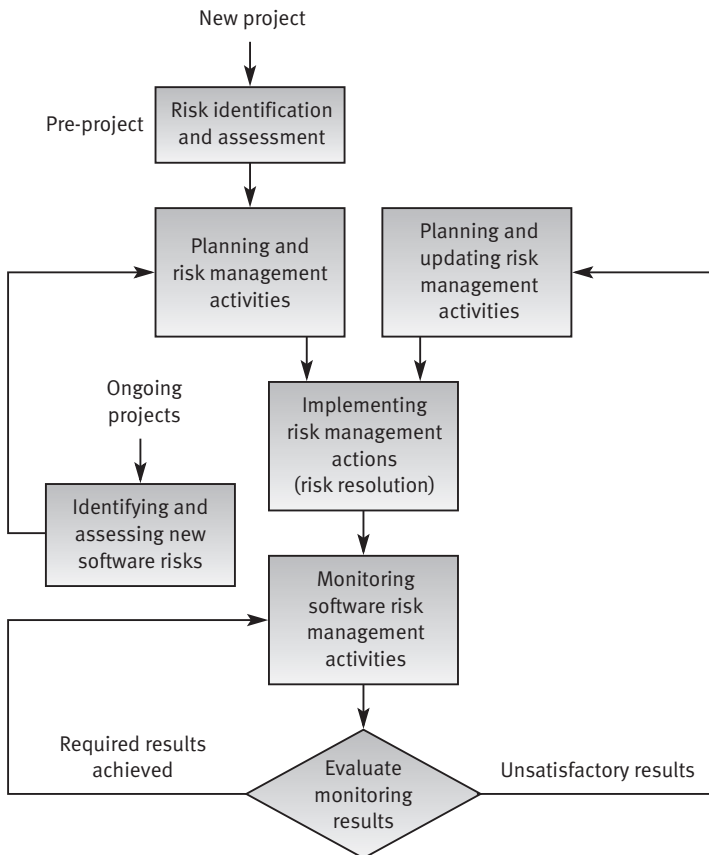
New project

Pre-project

Risk identification and assessment

Planning and risk management activities

Planning and updating risk management activities

Ongoing projects

Implementing risk management actions (risk resolution)

Identifying and assessing new software risks

Monitoring software risk management activities

Required results achieved

Evaluate monitoring results

Unsatisfactory results